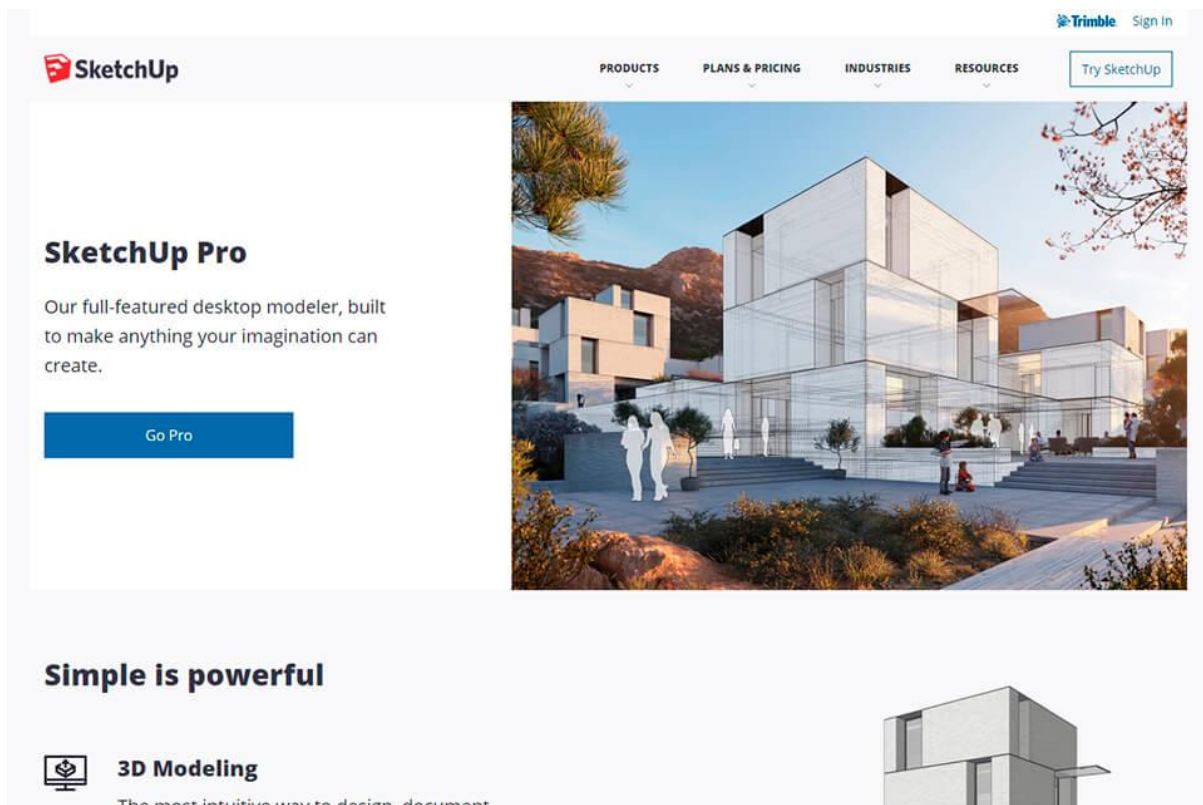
Trimble Sign In

SketchUp

PRODUCTS PLANS & PRICING INDUSTRIES RESOURCES Try SketchUp

SketchUp Pro

Our full-featured desktop modeler, built to make anything your imagination can create.

Go Pro

Simple is powerful

3D Modeling

The most intuitive way to design, document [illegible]